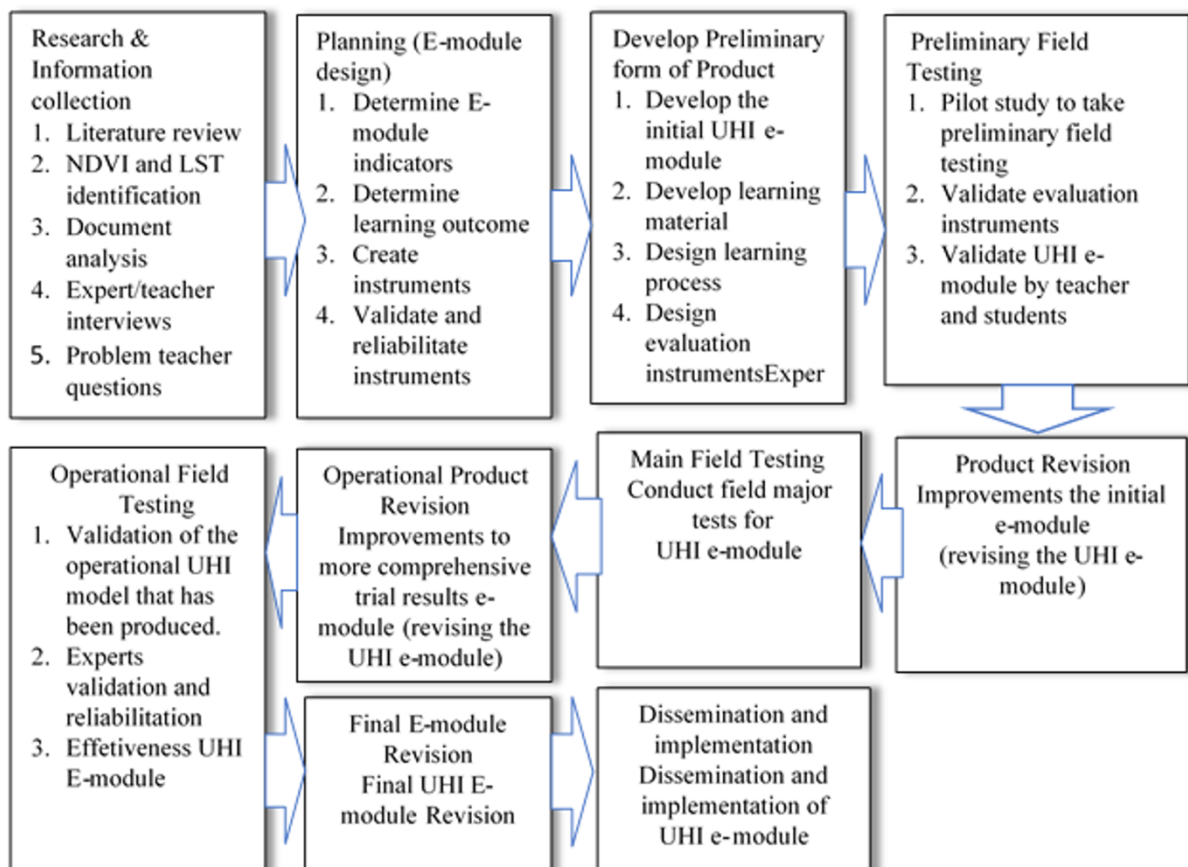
Research & Information collection
1. Literature review
2. NDVI and LST identification
3. Document analysis
4. Expert/teacher interviews
5. Problem teacher questions

Planning (E-module design)
1. Determine E-module indicators
2. Determine learning outcome
3. Create instruments
4. Validate and reliabilitate instruments

Develop Preliminary form of Product
1. Develop the initial UHI e-module
2. Develop learning material
3. Design learning process
4. Design evaluation instrumentsExper

Preliminary Field Testing
1. Pilot study to take preliminary field testing
2. Validate evaluation instruments
3. Validate UHI e-module by teacher and students

Product Revision
Improvements the initial e-module (revising the UHI e-module)

Main Field Testing
Conduct field major tests for UHI e-module

Operational Product Revision
Improvements to more comprehensive trial results e-module (revising the UHI e-module)

Operational Field Testing
1. Validation of the operational UHI model that has been produced.
2. Experts validation and reliabilitation
3. Effetiveness UHI E-module

Final E-module Revision
Final UHI E-module Revision

Dissemination and implementation
Dissemination and implementation of UHI e-module